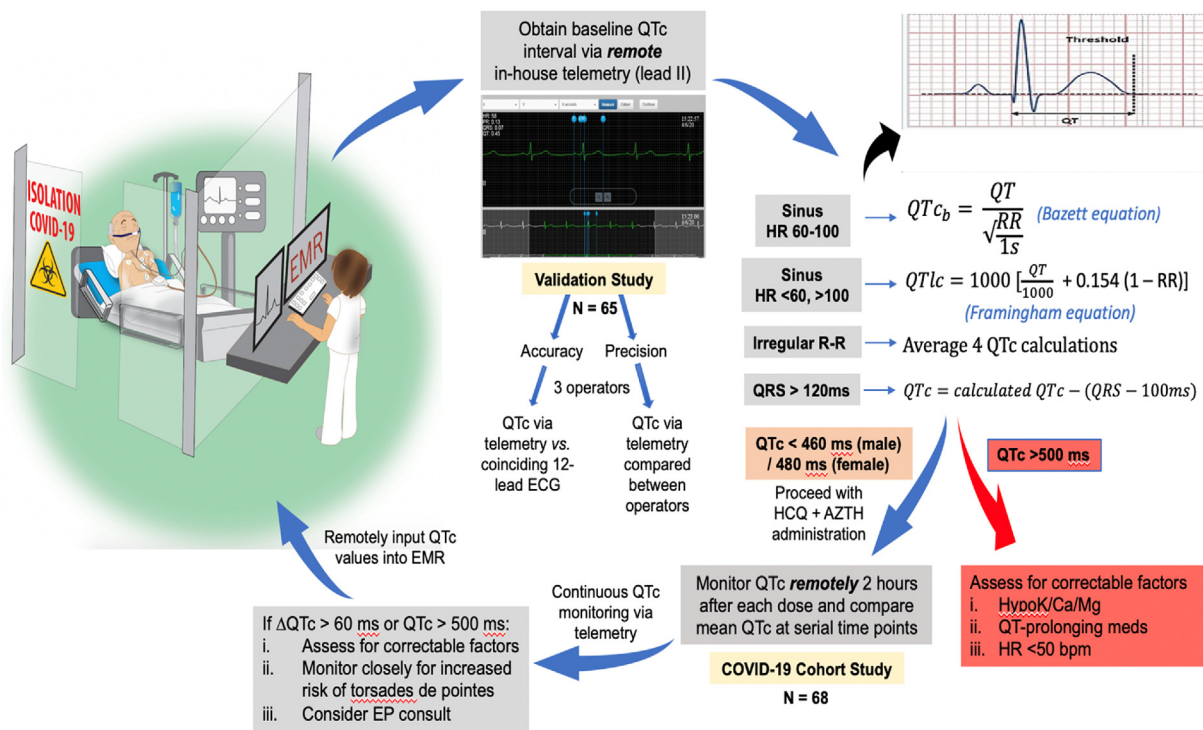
ISOLATION COVID-19

EMR

Obtain baseline QTc interval via **remote** in-house telemetry (lead II)

HR: 58
PR: 0.13
QRS: 0.07
QT: 0.45

Threshold

QT

Validation Study

N = 65

Accuracy

Precision

3 operators

QTc via telemetry *vs.* coinciding 12-lead ECG

QTc via telemetry compared between operators

Sinus HR 60-100

$QTc_b = \frac{QT}{\sqrt{\frac{RR}{1s}}}$ (Bazett equation)

Sinus HR <60, >100

$QTlc = 1000\,[\frac{QT}{1000} + 0.154\,(1 - RR)]$

(Framingham equation)

Irregular R-R

Average 4 QTc calculations

QRS > 120ms

$QTc = calculated\ QTc - (QRS - 100ms)$

QTc < 460 ms (male) / 480 ms (female)

Proceed with HCQ + AZTH administration

QTc >500 ms

Remotely input QTc values into EMR

Continuous QTc monitoring via telemetry

Monitor QTc **remotely** 2 hours after each dose and compare mean QTc at serial time points

COVID-19 Cohort Study

N = 68

Assess for correctable factors
i. HypoK/Ca/Mg
ii. QT-prolonging meds
iii. HR <50 bpm

If ΔQTc > 60 ms or QTc > 500 ms:
i. Assess for correctable factors
ii. Monitor closely for increased risk of torsades de pointes
iii. Consider EP consult